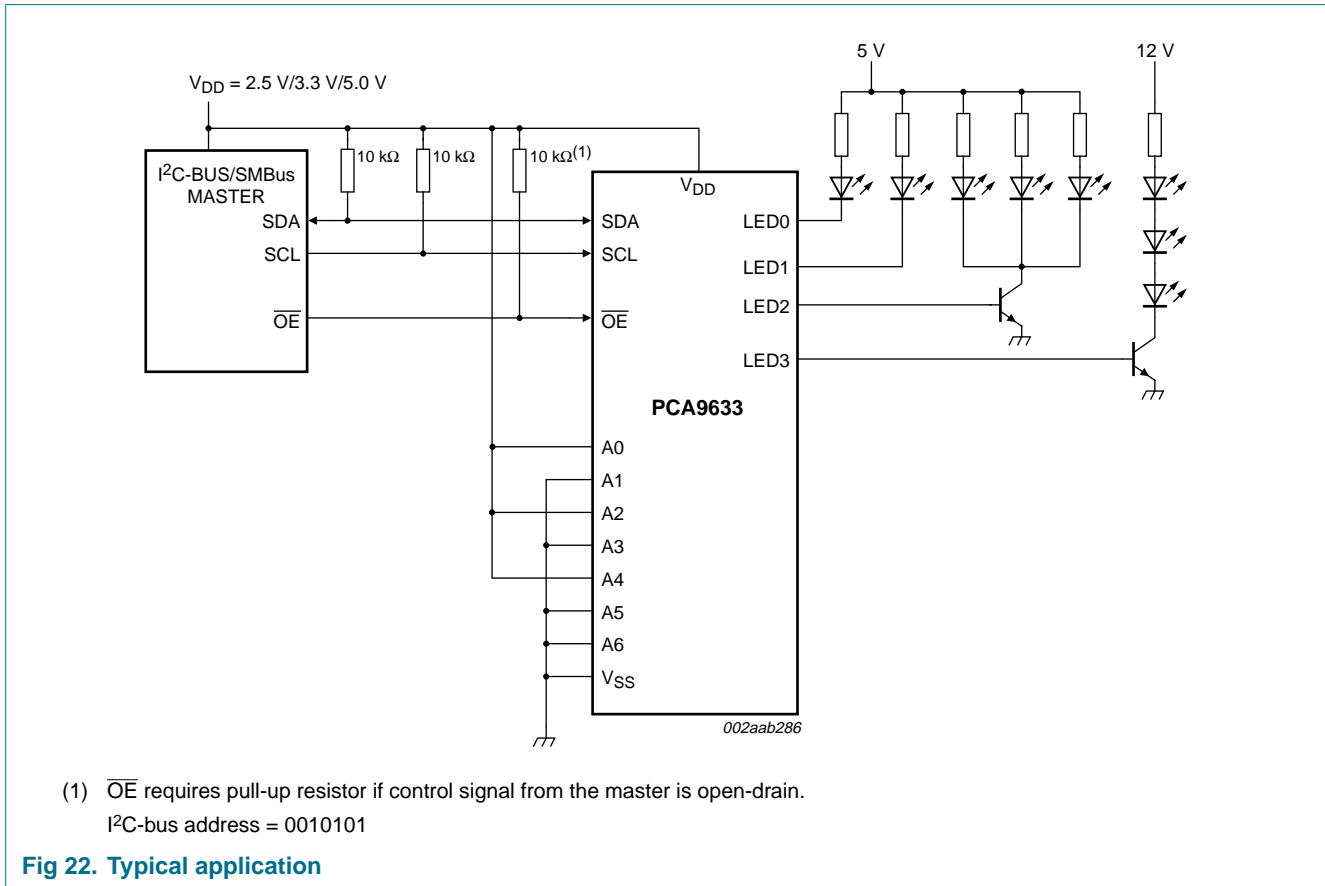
$V_{DD}$ = 2.5 V/3.3 V/5.0 V

5 V

12 V

I$^2$C-BUS/SMBus MASTER

SDA

SCL

$\overline{OE}$

10 kΩ

10 kΩ

10 kΩ$^{(1)}$

$V_{DD}$

SDA

SCL

$\overline{OE}$

LED0

LED1

LED2

LED3

PCA9633

A0

A1

A2

A3

A4

A5

A6

$V_{SS}$

002aab286

(1) $\overline{OE}$ requires pull-up resistor if control signal from the master is open-drain.
I$^2$C-bus address = 0010101

Fig 22. Typical application